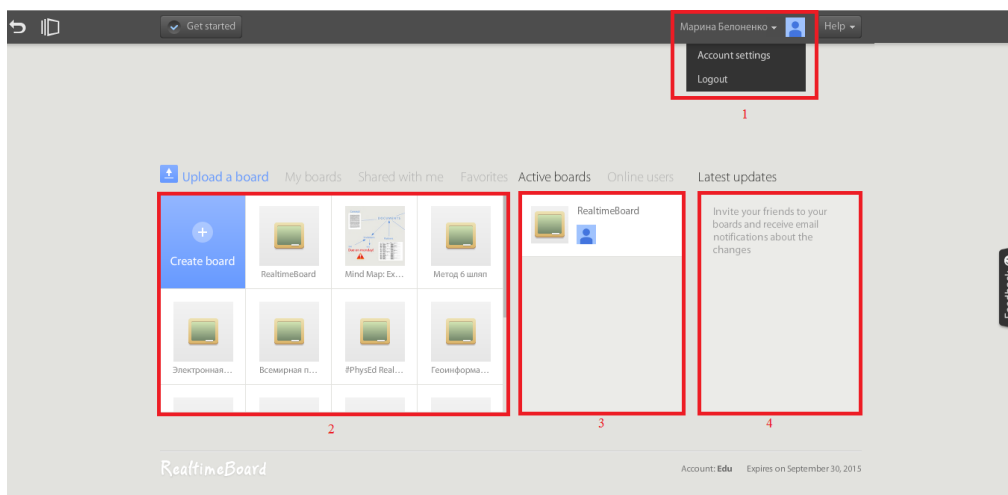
Get started

Марина Белоненко
Help

Account settings
Logout

1

Upload a board My boards Shared with me Favorites Active boards Online users Latest updates

Create board
RealtimeBoard
Mind Map: Ex...
Метод 6 шляп
Электронная...
Всемирная п...
#PhysEd Real...
Геоинформа...

RealtimeBoard

Invite your friends to your boards and receive email notifications about the changes

2
3
4

RealtimeBoard

Account: Edu Expires on September 30, 2015